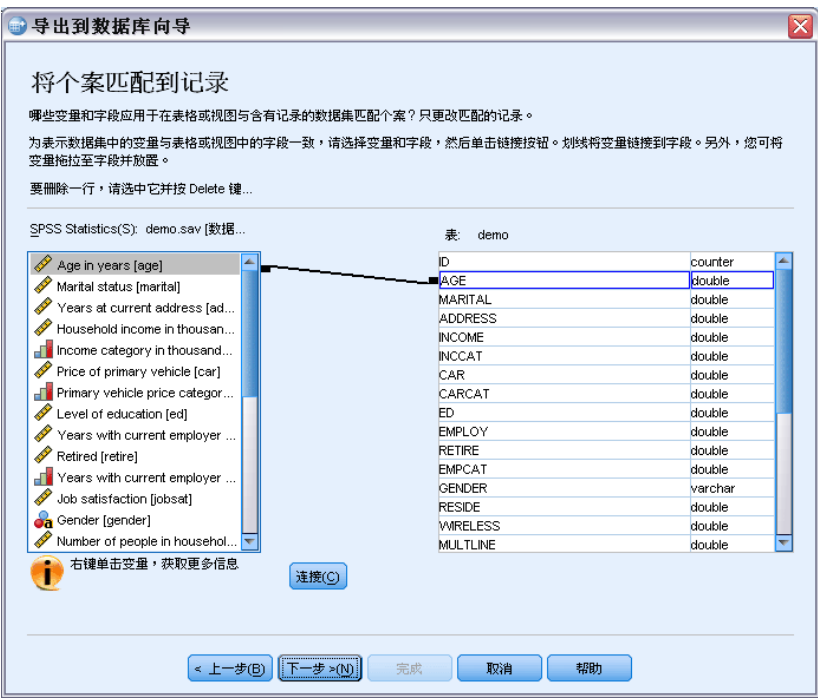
导出到数据库向导

将个案匹配到记录

哪些变量和字段应用于在表格或视图与含有记录的数据集匹配个案？只更改匹配的记录。

为表示数据集中的变量与表格或视图中的字段一致，请选择变量和字段，然后单击链接按钮。划线将变量链接到字段。另外，您可将变量拖拉至字段并放置。

要删除一行，请选中它并按 Delete 键...

SPSS Statistics(S): demo.sav [数据...

Age in years [age]
Marital status [marital]
Years at current address [ad...
Household income in thousan...
Income category in thousand...
Price of primary vehicle [car]
Primary vehicle price categor...
Level of education [ed]
Years with current employer ...
Retired [retire]
Years with current employer ...
Job satisfaction [jobsat]
Gender [gender]
Number of people in househol...

右键单击变量，获取更多信息

连接(C)

表: demo

| | |
|---|---|
| ID | counter |
| AGE | double |
| MARITAL | double |
| ADDRESS | double |
| INCOME | double |
| INCCAT | double |
| CAR | double |
| CARCAT | double |
| ED | double |
| EMPLOY | double |
| RETIRE | double |
| EMPCAT | double |
| GENDER | varchar |
| RESIDE | double |
| WIRELESS | double |
| MULTLINE | double |

< 上一步(B) 下一步 >(N) 完成 取消 帮助